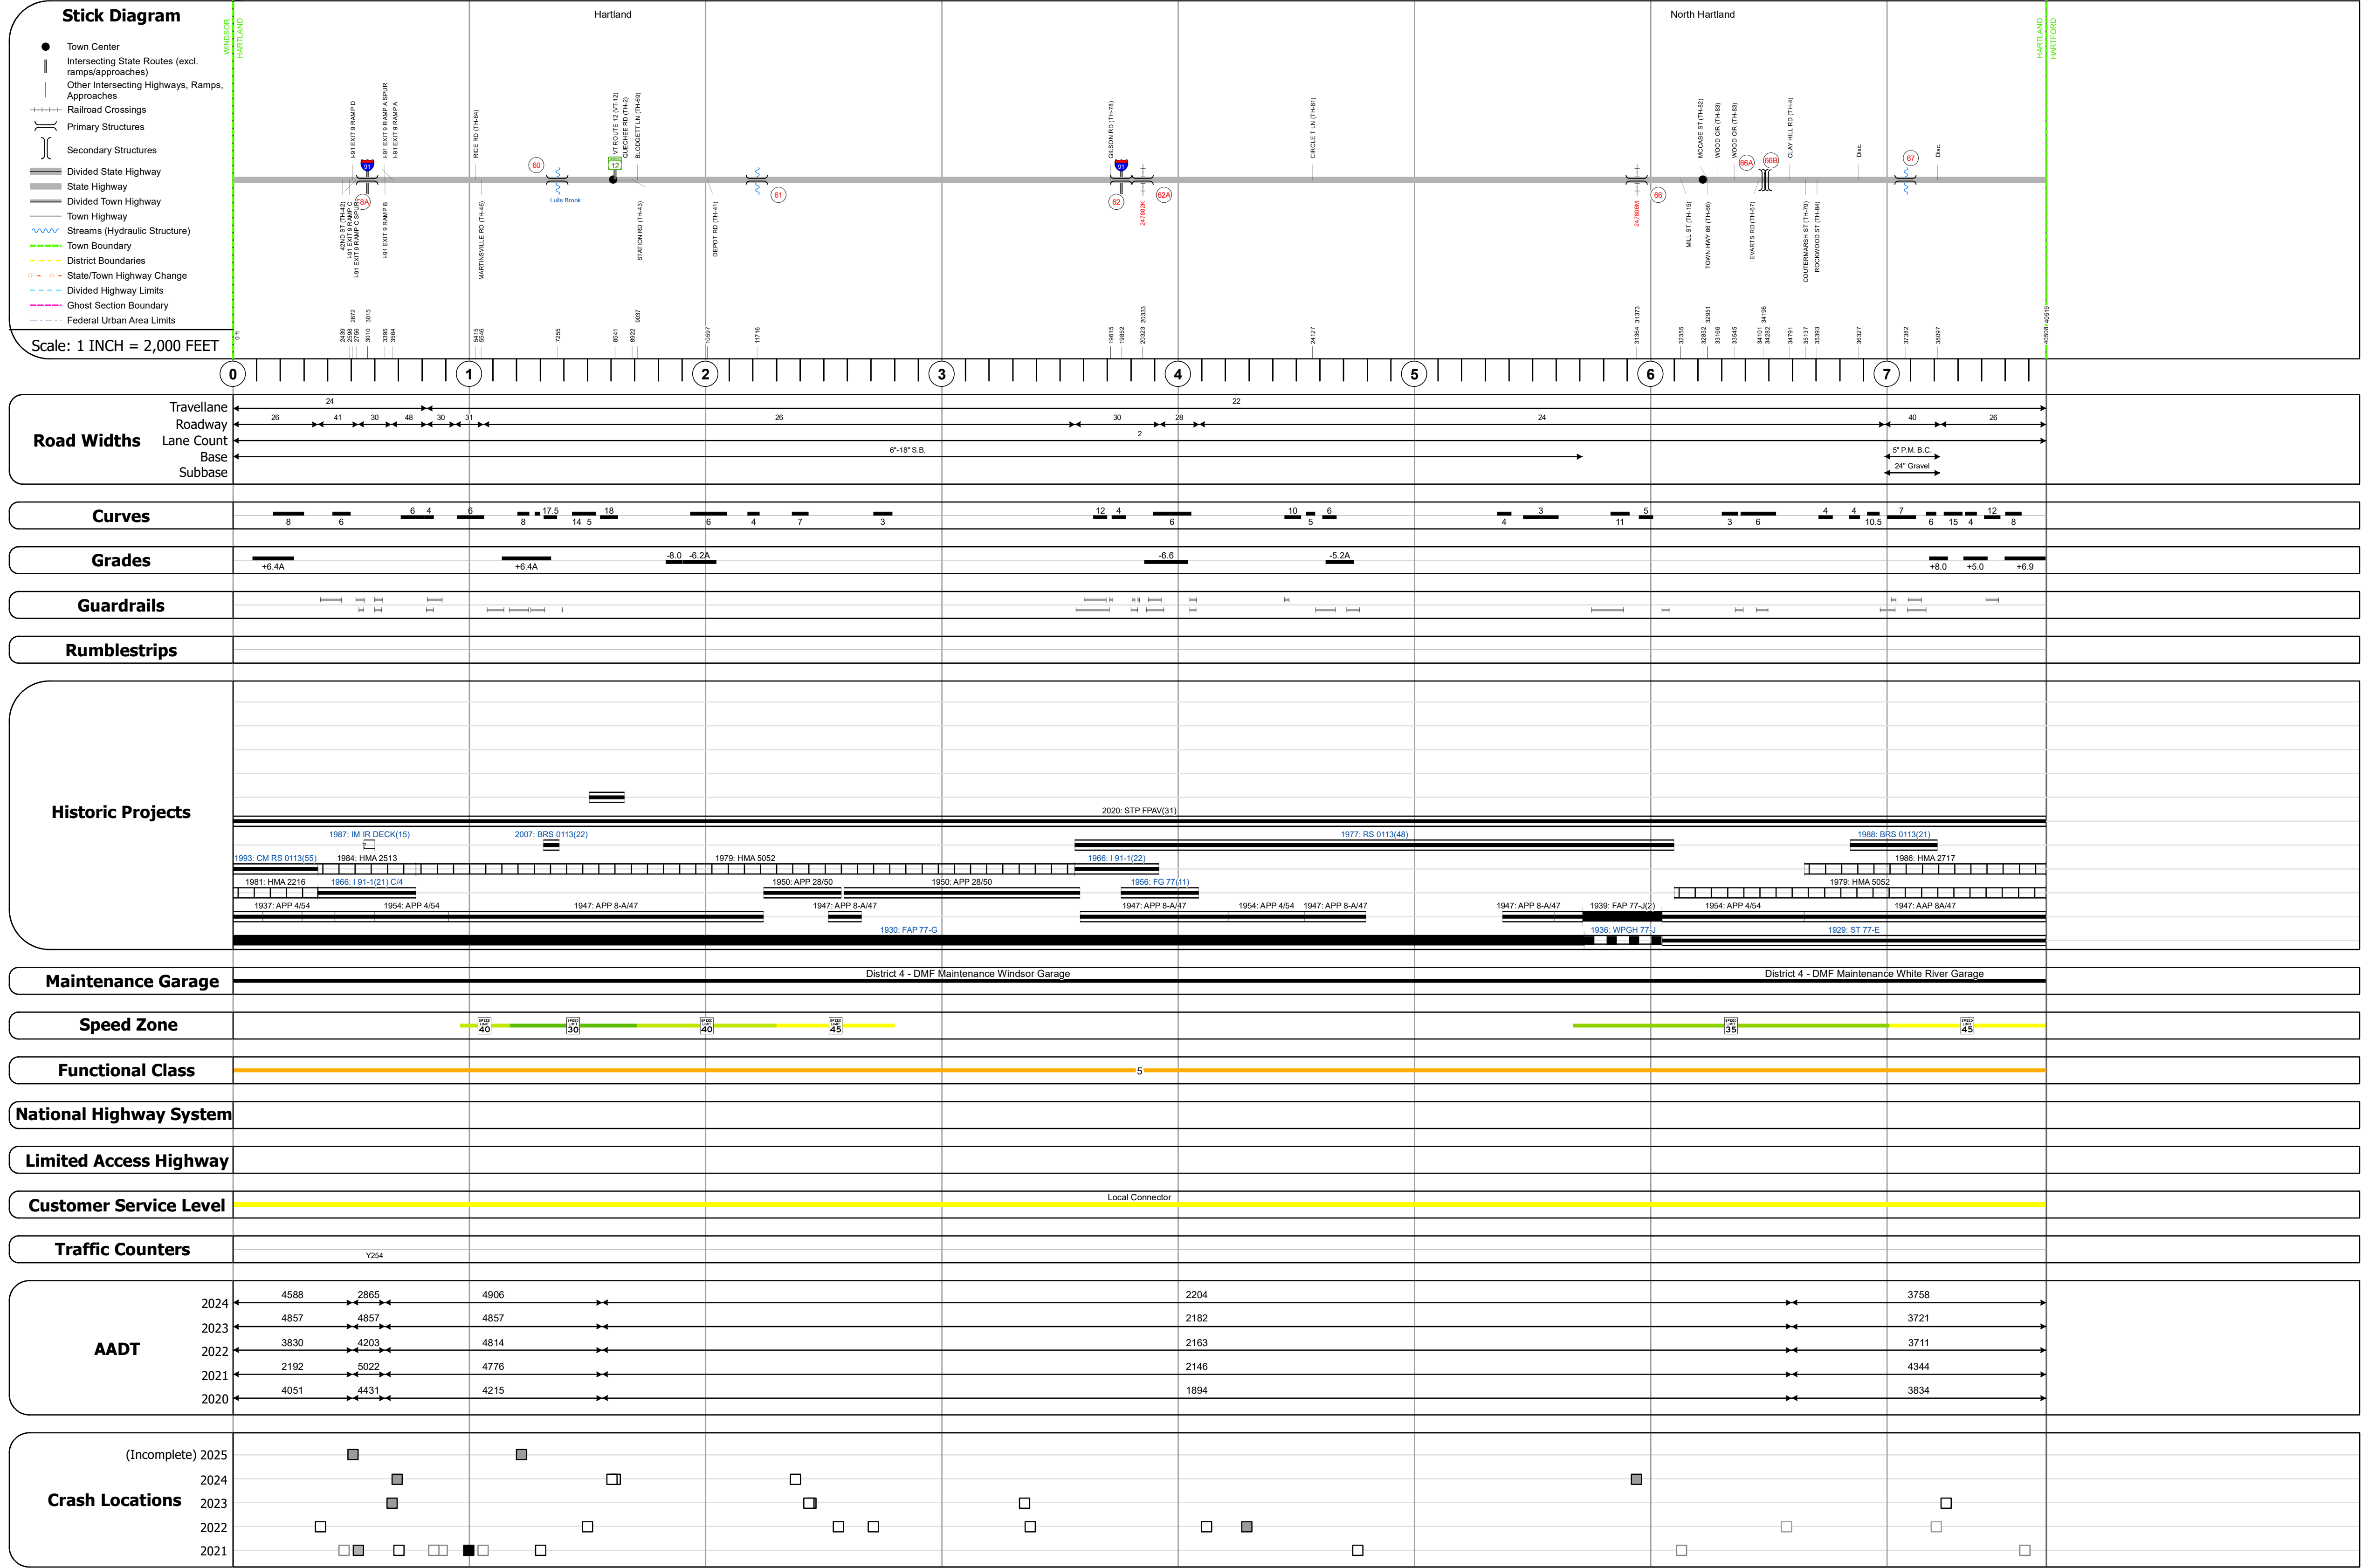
Stick Diagram

Town Center
Intersecting State Routes (excl. ramps/approaches)
Other Intersecting Highways, Ramps, Approaches
Railroad Crossings
Primary Structures
Secondary Structures
Divided State Highway
State Highway
Divided Town Highway
Town Highway
Streams (Hydraulic Structure)
Town Boundary
District Boundaries
State/Town Highway Change
Divided Highway Limits
Ghost Section Boundary
Federal Urban Area Limits

Scale: 1 INCH = 2,000 FEET

WINDSOR HARTLAND

Hartland

North Hartland

HARTLAND HARTFORD

I-91 EXIT 9 RAMP D
I-91 EXIT 9 RAMP A SPUR
I-91 EXIT 9 RAMP A
RICE RD (TH-84)
VT ROUTE 12 (VT-12)
QUECHEE RD (TH-2)
BLODGETT LN (TH-69)
GILSON RD (TH-78)
CIRCLE T LN (TH-81)
MCCABE ST (TH-82)
WOOD CIR (TH-83)
WOOD CIR (TH-83)
CLAY HILL RD (TH-4)
Disc.
Disc.

42ND ST (TH-42)
I-91 EXIT 9 RAMP C
I-91 EXIT 9 RAMP C SPUR
I-91 EXIT 9 RAMP B
MARTINSVILLE RD (TH-48)
Lulls Brook
STATION RD (TH-43)
DEPOT RD (TH-41)
247802K
247806M
MILL ST (TH-15)
TOWN HWY 66 (TH-66)
EVARTS RD (TH-67)
COUTERMARSH ST (TH-79)
ROCKWOOD ST (TH-84)

58A 60 61 62 62A 66 66A 66B 67

0 ft 2439 2598 2672 2756 3010 3015 3395 3564 5415 5546 7255 8541 8922 9037 10597 11716 19615 19852 20323 20333 24127 31364 31373 32355 32852 32951 33166 33545 34101 34198 34282 34791 35137 35393 36327 37382 38097 40508 40519

0 1 2 3 4 5 6 7

Road Widths
Travellane 24 22
Roadway 26 41 30 48 30 31 26 30 28 24 40 26
Lane Count 2
Base 6"-18" S.B. 5" P.M. B.C.
Subbase 24" Gravel

Curves
8 6 6 4 6 8 17.5 14 5 18 6 4 7 3 12 4 6 10 5 6 4 3 11 5 3 6 4 4 10.5 7 6 15 4 12 8

Grades
+6.4A +6.4A -8.0 -6.2A -6.6 -5.2A +8.0 +5.0 +6.9

Guardrails

Rumblestrips

Historic Projects
2020: STP FPAV(31)
1987: IM IR DECK(15)
2007: BRS 0113(22)
1977: RS 0113(48)
1988: BRS 0113(21)
1993: CM RS 0113(55)
1984: HMA 2513
1979: HMA 5052
1966: I 91-1(22)
1986: HMA 2717
1981: HMA 2216
1966: I 91-1(21) C/4
1950: APP 28/50
1950: APP 28/50
1956: FG 77(11)
1979: HMA 5052
1937: APP 4/54
1954: APP 4/54
1947: APP 8-A/47
1947: APP 8-A/47
1947: APP 8-A/47
1954: APP 4/54
1947: APP 8-A/47
1947: APP 8-A/47
1939: FAP 77-J(2)
1954: APP 4/54
1947: AAP 8A/47
1930: FAP 77-G
1936: WPGH 77-J
1929: ST 77-E

Maintenance Garage
District 4 - DMF Maintenance Windsor Garage
District 4 - DMF Maintenance White River Garage

Speed Zone
40 30 40 45 35 45

Functional Class
5

National Highway System

Limited Access Highway

Customer Service Level
Local Connector

Traffic Counters
Y254

AADT
2024 4588 2865 4906 2204 3758
2023 4857 4857 4857 2182 3721
2022 3830 4203 4814 2163 3711
2021 2192 5022 4776 2146 4344
2020 4051 4431 4215 1894 3834

Crash Locations
(Incomplete) 2025
2024
2023
2022
2021